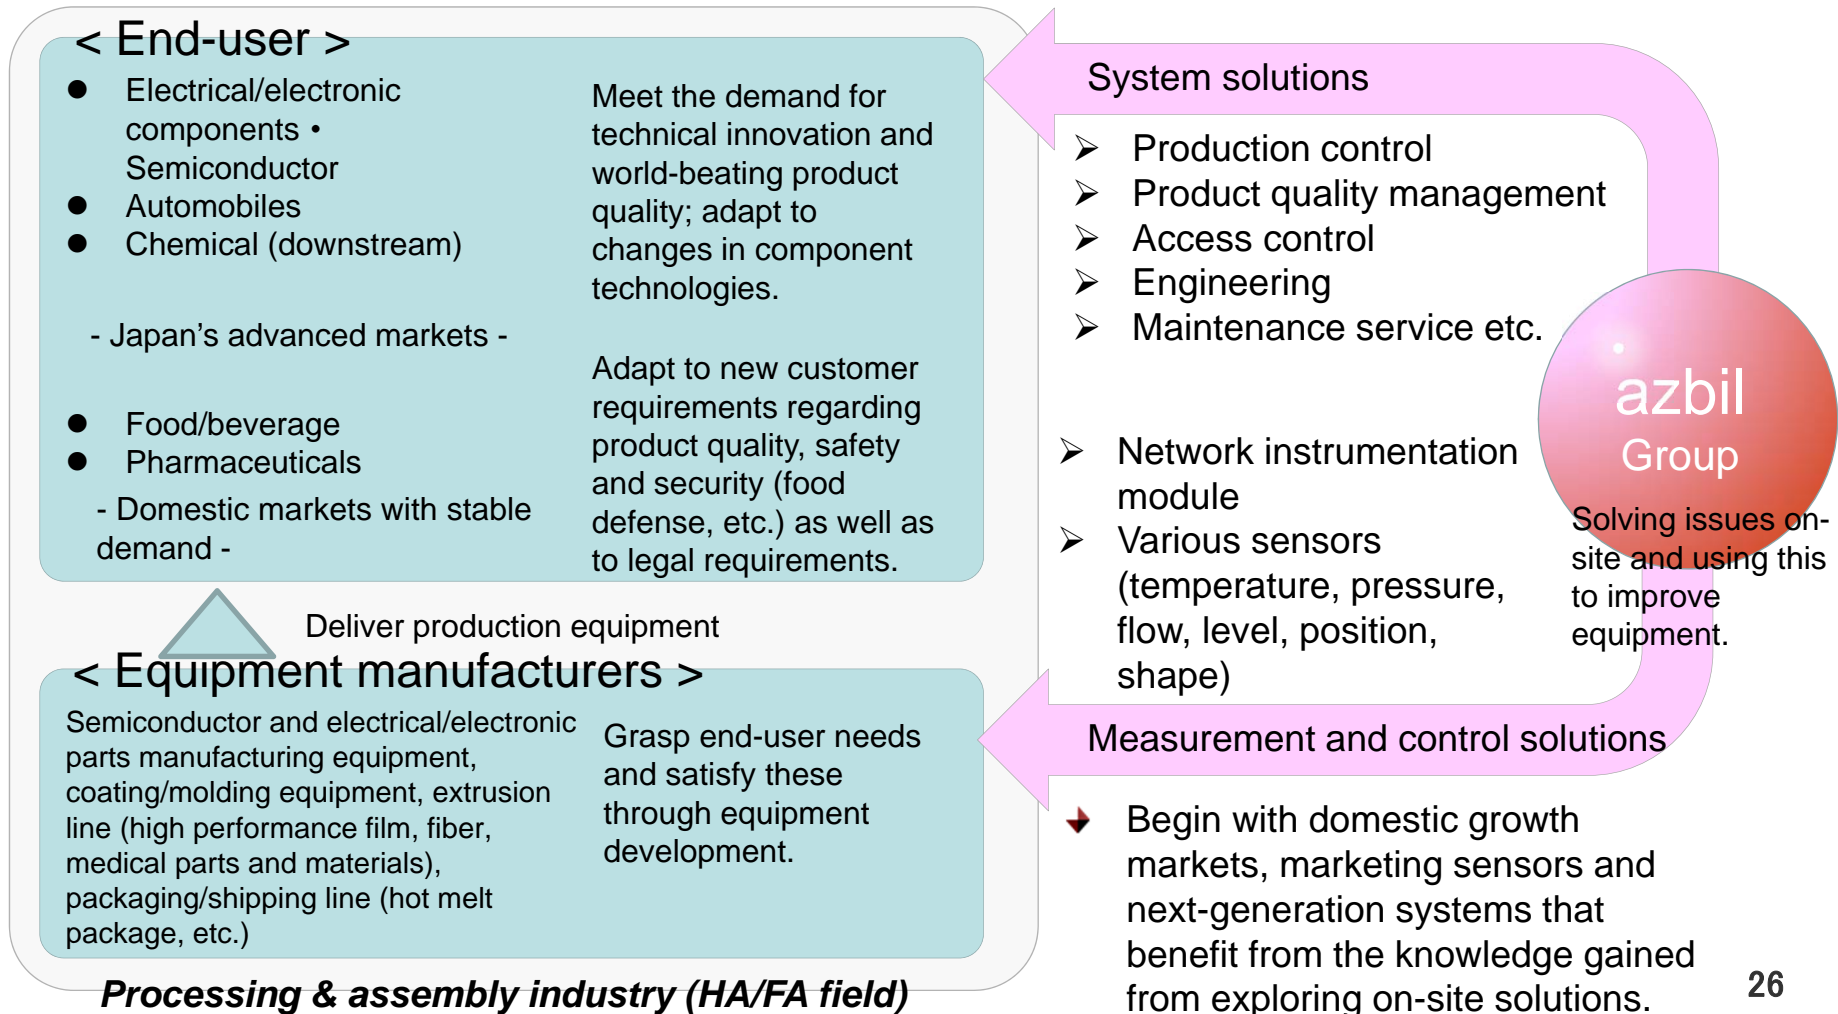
< End-user >

- Electrical/electronic components • Semiconductor
- Automobiles
- Chemical (downstream)

- Japan’s advanced markets -

Meet the demand for technical innovation and world-beating product quality; adapt to changes in component technologies.

- Food/beverage
- Pharmaceuticals

- Domestic markets with stable demand -

Adapt to new customer requirements regarding product quality, safety and security (food defense, etc.) as well as to legal requirements.

Deliver production equipment

< Equipment manufacturers >

Semiconductor and electrical/electronic parts manufacturing equipment, coating/molding equipment, extrusion line (high performance film, fiber, medical parts and materials), packaging/shipping line (hot melt package, etc.)

Grasp end-user needs and satisfy these through equipment development.

Processing & assembly industry (HA/FA field)

System solutions

➢ Production control
➢ Product quality management
➢ Access control
➢ Engineering
➢ Maintenance service etc.

azbil Group

Solving issues on-site and using this to improve equipment.

➢ Network instrumentation module
➢ Various sensors (temperature, pressure, flow, level, position, shape)

Measurement and control solutions

Begin with domestic growth markets, marketing sensors and next-generation systems that benefit from the knowledge gained from exploring on-site solutions.

26